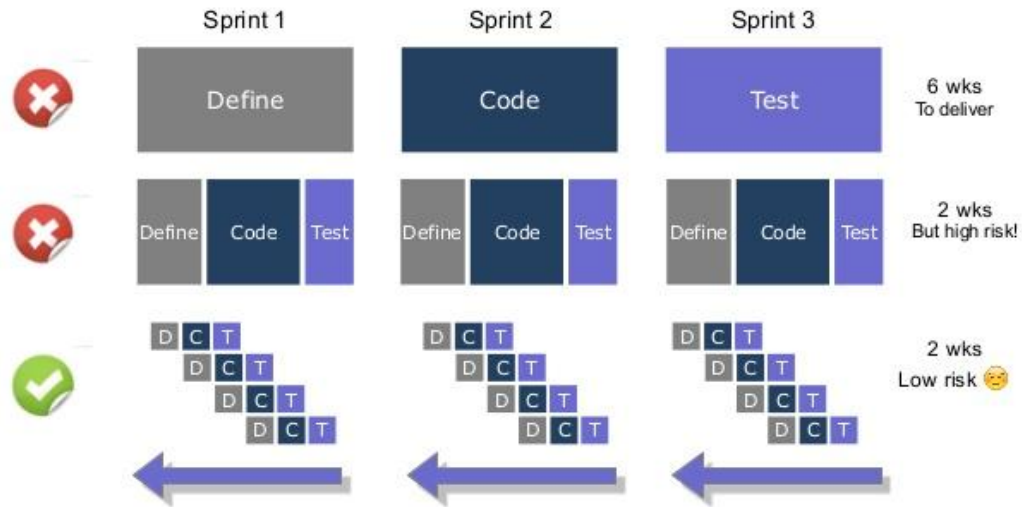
Sprint 1

Sprint 2

Sprint 3

Define

Code

Test

6 wks
To deliver

Define

Code

Test

Define

Code

Test

Define

Code

Test

2 wks
But high risk!

D C T
D C T
D C T
D C T

D C T
D C T
D C T
D C T

D C T
D C T
D C T
D C T

2 wks
Low risk